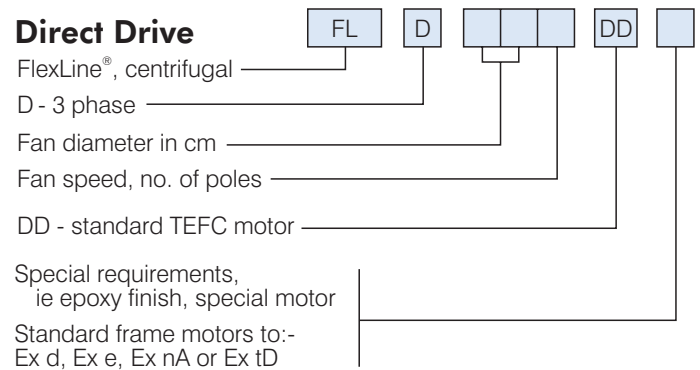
Direct Drive

FL | D | | | | DD |

FlexLine®, centrifugal

D - 3 phase

Fan diameter in cm

Fan speed, no. of poles

DD - standard TEFC motor

Special requirements, ie epoxy finish, special motor

Standard frame motors to:- Ex d, Ex e, Ex nA or Ex tD